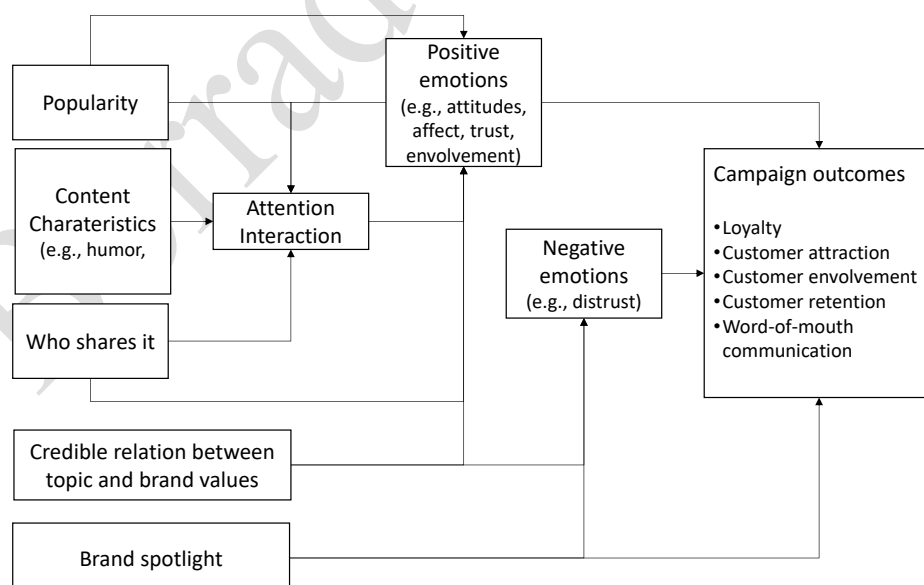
Popularity

Positive emotions (e.g., attitudes, affect, trust, envolvement)

Content Charateristics (e.g., humor,

Attention Interaction

Campaign outcomes

•Loyalty
•Customer attraction
•Customer envolvement
•Customer retention
•Word-of-mouth communication

Negative emotions (e.g., distrust)

Who shares it

Credible relation between topic and brand values

Brand spotlight